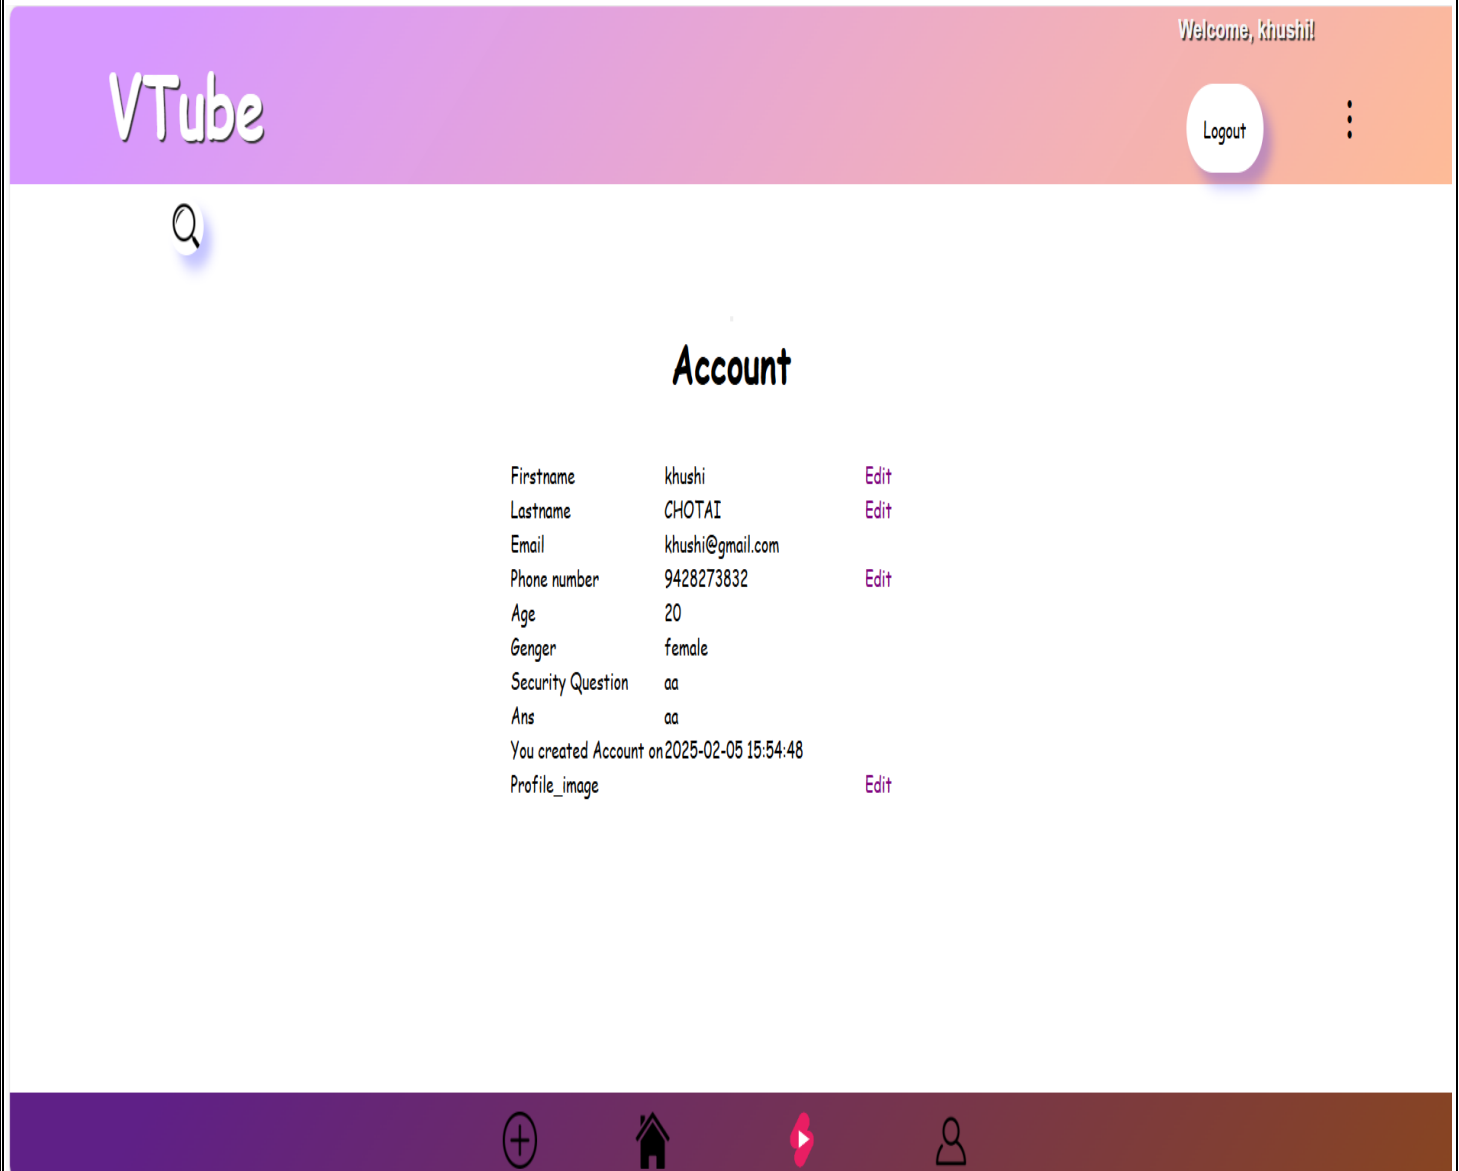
Welcome, khushi!

VTube

Logout

Account

| | | |
|---|---|---|
| Firstname | khushi | Edit |
| Lastname | CHOTAI | Edit |
| Email | khushi@gmail.com | |
| Phone number | 9428273832 | Edit |
| Age | 20 | |
| Genger | female | |
| Security Question | aa | |
| Ans | aa | |
| You created Account on | 2025-02-05 15:54:48 | |
| Profile_image | | Edit |